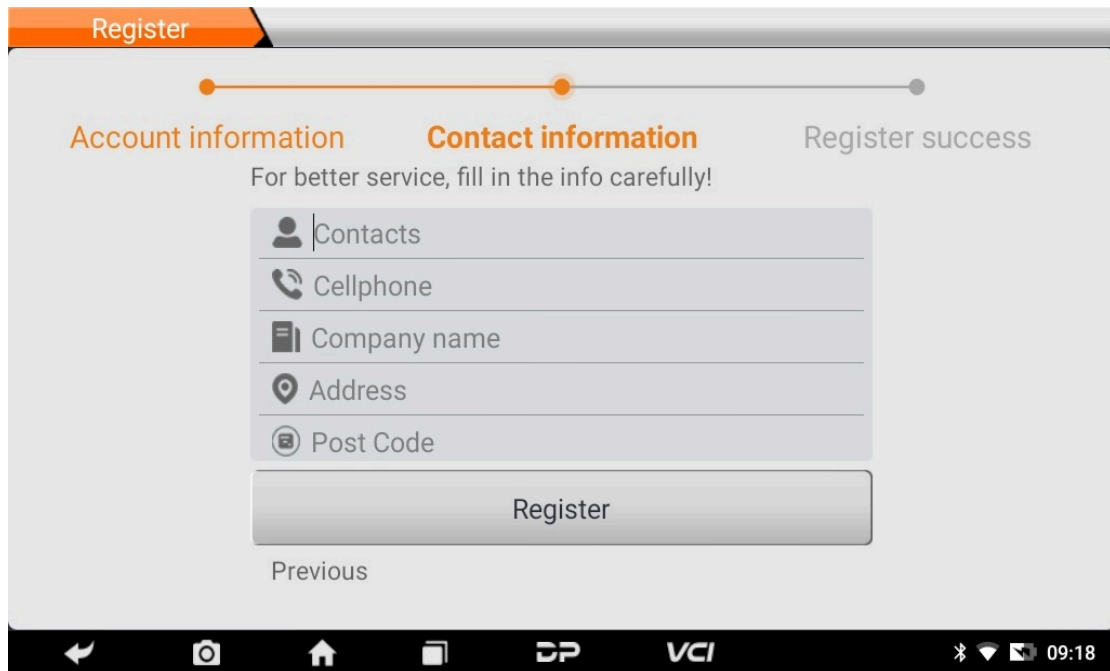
Register

Account information Contact information Register success

For better service, fill in the info carefully!

Contacts

Cellphone

Company name

Address

Post Code

Register

Previous

DP VCI 09:18